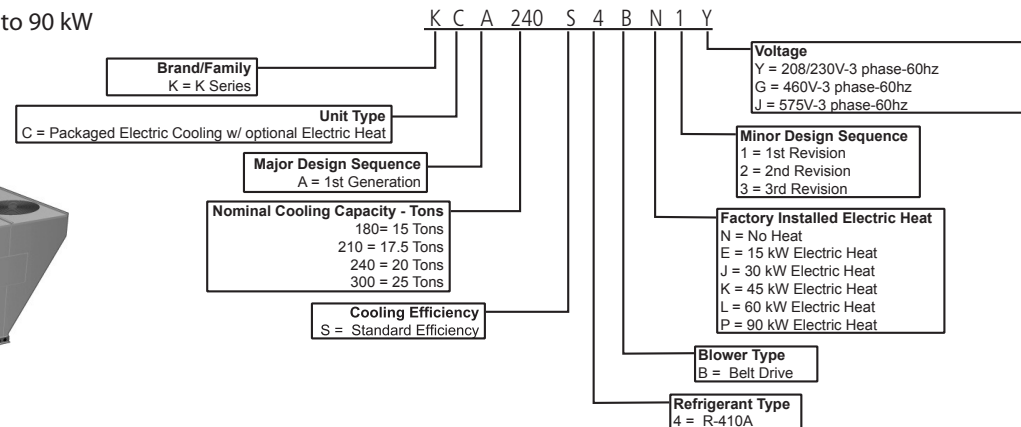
to 90 kW

K C A 240 S 4 B N 1 Y

**Brand/Family**
K = K Series

**Unit Type**
C = Packaged Electric Cooling w/ optional Electric Heat

**Major Design Sequence**
A = 1st Generation

**Nominal Cooling Capacity - Tons**
180= 15 Tons
210 = 17.5 Tons
240 = 20 Tons
300 = 25 Tons

**Cooling Efficiency**
S = Standard Efficiency

**Voltage**
Y = 208/230V-3 phase-60hz
G = 460V-3 phase-60hz
J = 575V-3 phase-60hz

**Minor Design Sequence**
1 = 1st Revision
2 = 2nd Revision
3 = 3rd Revision

**Factory Installed Electric Heat**
N = No Heat
E = 15 kW Electric Heat
J = 30 kW Electric Heat
K = 45 kW Electric Heat
L = 60 kW Electric Heat
P = 90 kW Electric Heat

**Blower Type**
B = Belt Drive

**Refrigerant Type**
4 = R-410A